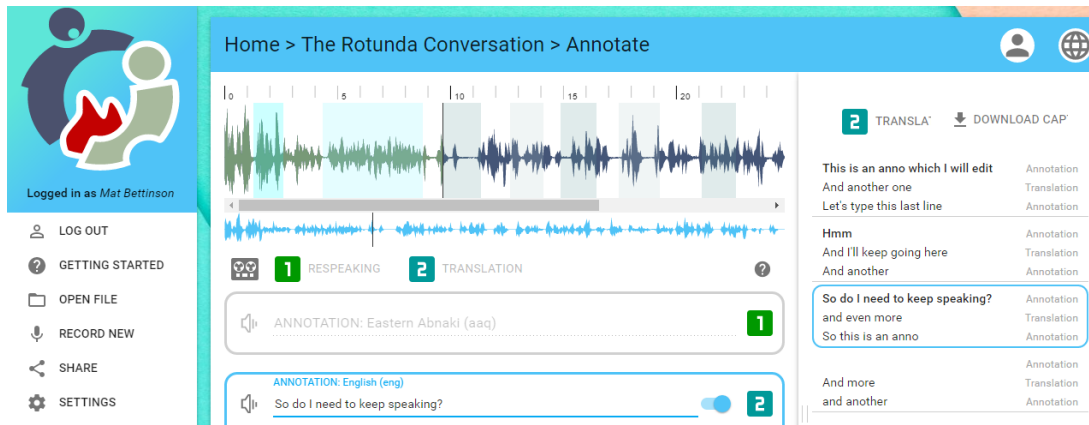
Logged in as Mat Bettinson

LOG OUT
GETTING STARTED
OPEN FILE
RECORD NEW
SHARE
SETTINGS

Home > The Rotunda Conversation > Annotate

0 5 10 15 20

1 RESPEAKING 2 TRANSLATION ?

ANNOTATION: Eastern Abnaki (aaq) 1

ANNOTATION: English (eng)
So do I need to keep speaking? 2

2 TRANSLA DOWNLOAD CAP

| | |
|---|---|
| This is an anno which I will edit | Annotation |
| And another one | Translation |
| Let's type this last line | Annotation |
| Hmm | Annotation |
| And I'll keep going here | Translation |
| And another | Annotation |
| So do I need to keep speaking? | Annotation |
| and even more | Translation |
| So this is an anno | Annotation |
| | Annotation |
| And more | Translation |
| and another | Annotation |